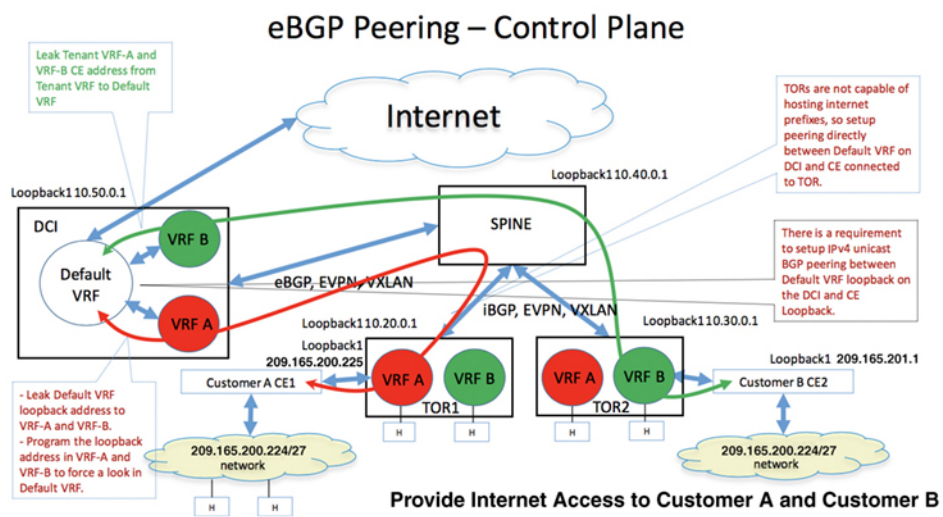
eBGP Peering – Control Plane

Leak Tenant VRF-A and VRF-B CE address from Tenant VRF to Default VRF

Internet

TORs are not capable of hosting internet prefixes, so setup peering directly between Default VRF on DCI and CE connected to TOR.

Loopback1 10.50.0.1

Loopback1 10.40.0.1

DCI

SPINE

VRF B

Default VRF

There is a requirement to setup IPv4 unicast BGP peering between Default VRF loopback on the DCI and CE Loopback.

eBGP, EVPN, VXLAN

VRF A

iBGP, EVPN, VXLAN

Loopback1 10.20.0.1

Loopback1 10.30.0.1

Loopback1 209.165.200.225

Loopback1 209.165.201.1

Customer A CE1

VRF A

VRF B

VRF A

VRF B

Customer B CE2

TOR1

TOR2

- Leak Default VRF loopback address to VRF-A and VRF-B.
- Program the loopback address in VRF-A and VRF-B to force a look in Default VRF.

H

H

H

H

209.165.200.224/27 network

209.165.200.224/27 network

H

H

Provide Internet Access to Customer A and Customer B